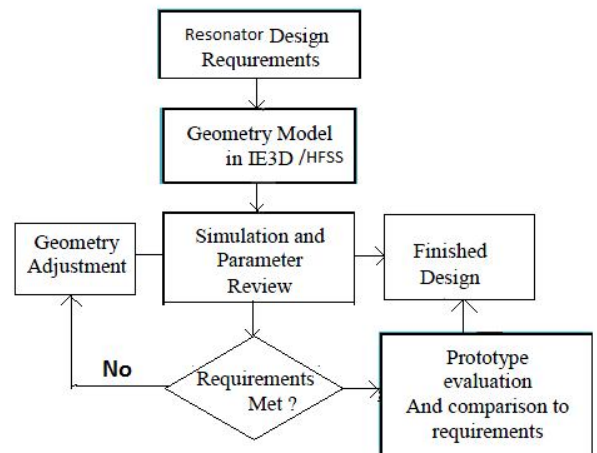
Resonator Design Requrements

Geometry Model in IE3D /HFSS

Geometry Adjustment

Simulation and Parameter Review

Finished Design

No

Requirements Met ?

Prototype evaluation And comparison to requirements